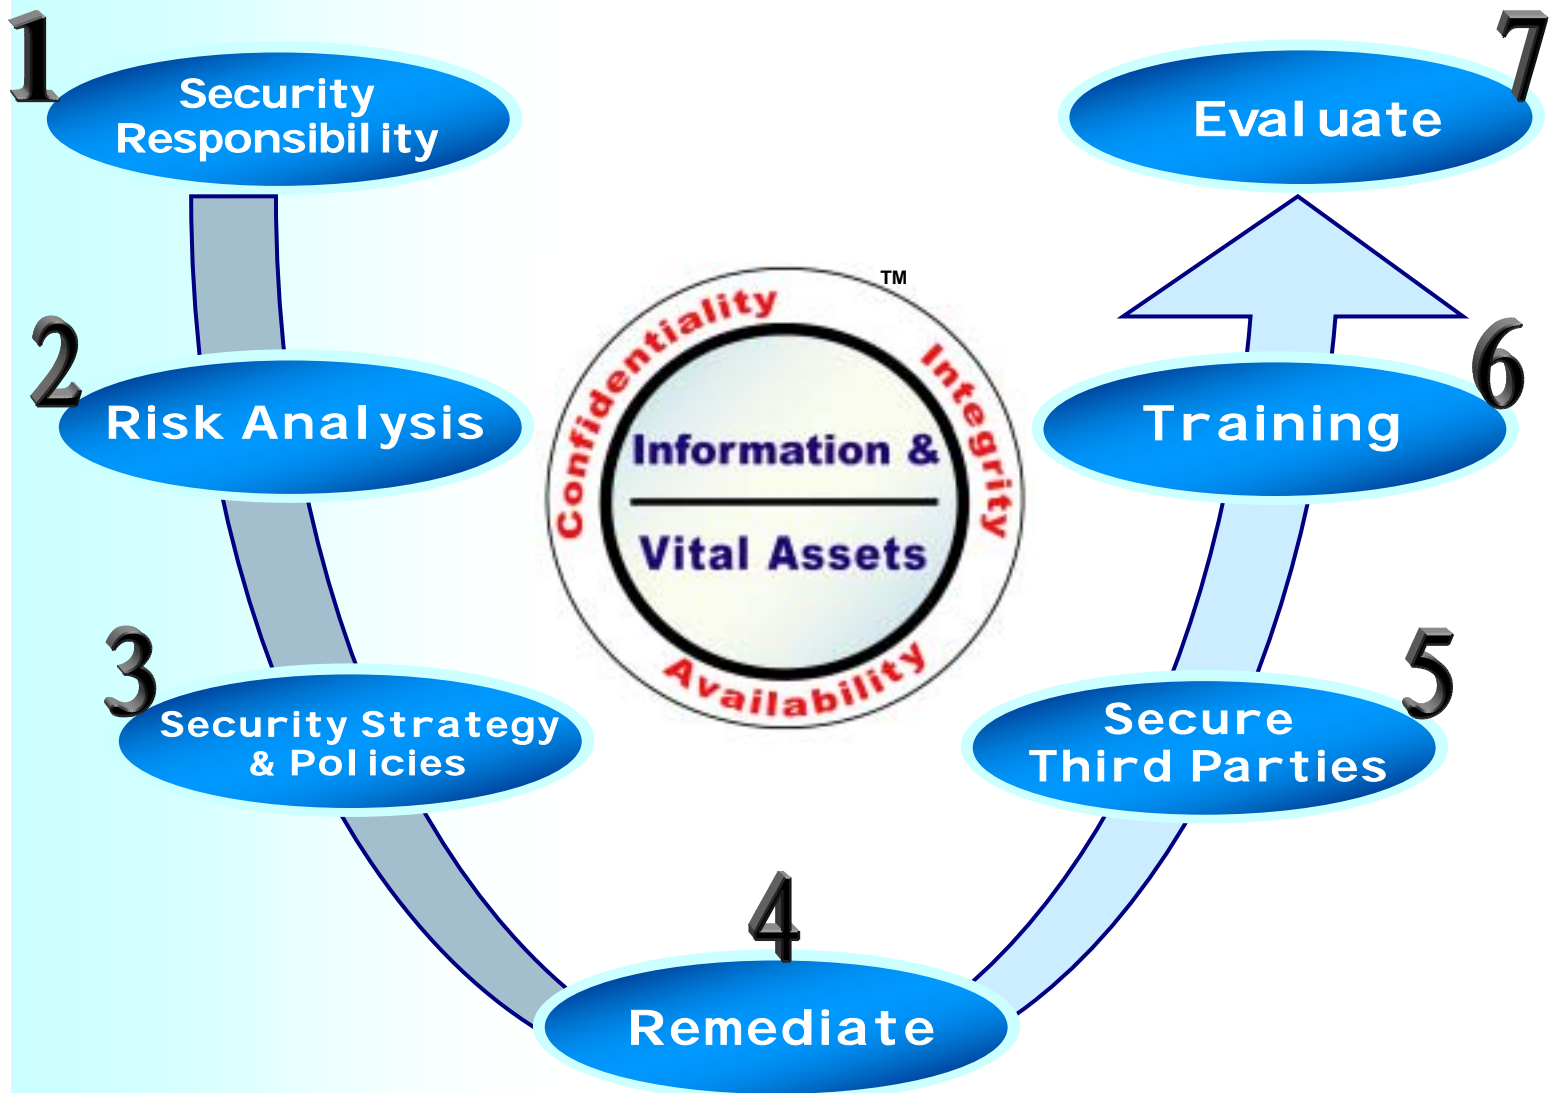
1
Security Responsibility

7
Evaluate

TM
Confidentiality
Integrity
Information &
Vital Assets
Availability

2
Risk Analysis

6
Training

3
Security Strategy & Policies

5
Secure Third Parties

4
Remediate